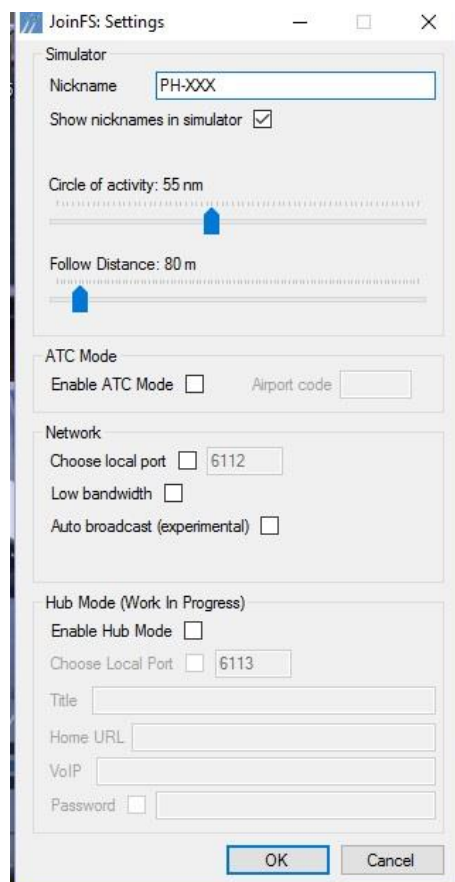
JoinFS: Settings

Simulator
Nickname PH-XXX
Show nicknames in simulator

Circle of activity: 55 nm

Follow Distance: 80 m

ATC Mode
Enable ATC Mode
Airport code

Network
Choose local port 6112
Low bandwidth
Auto broadcast (experimental)

Hub Mode (Work In Progress)
Enable Hub Mode
Choose Local Port 6113
Title
Home URL
VoIP
Password

OK
Cancel